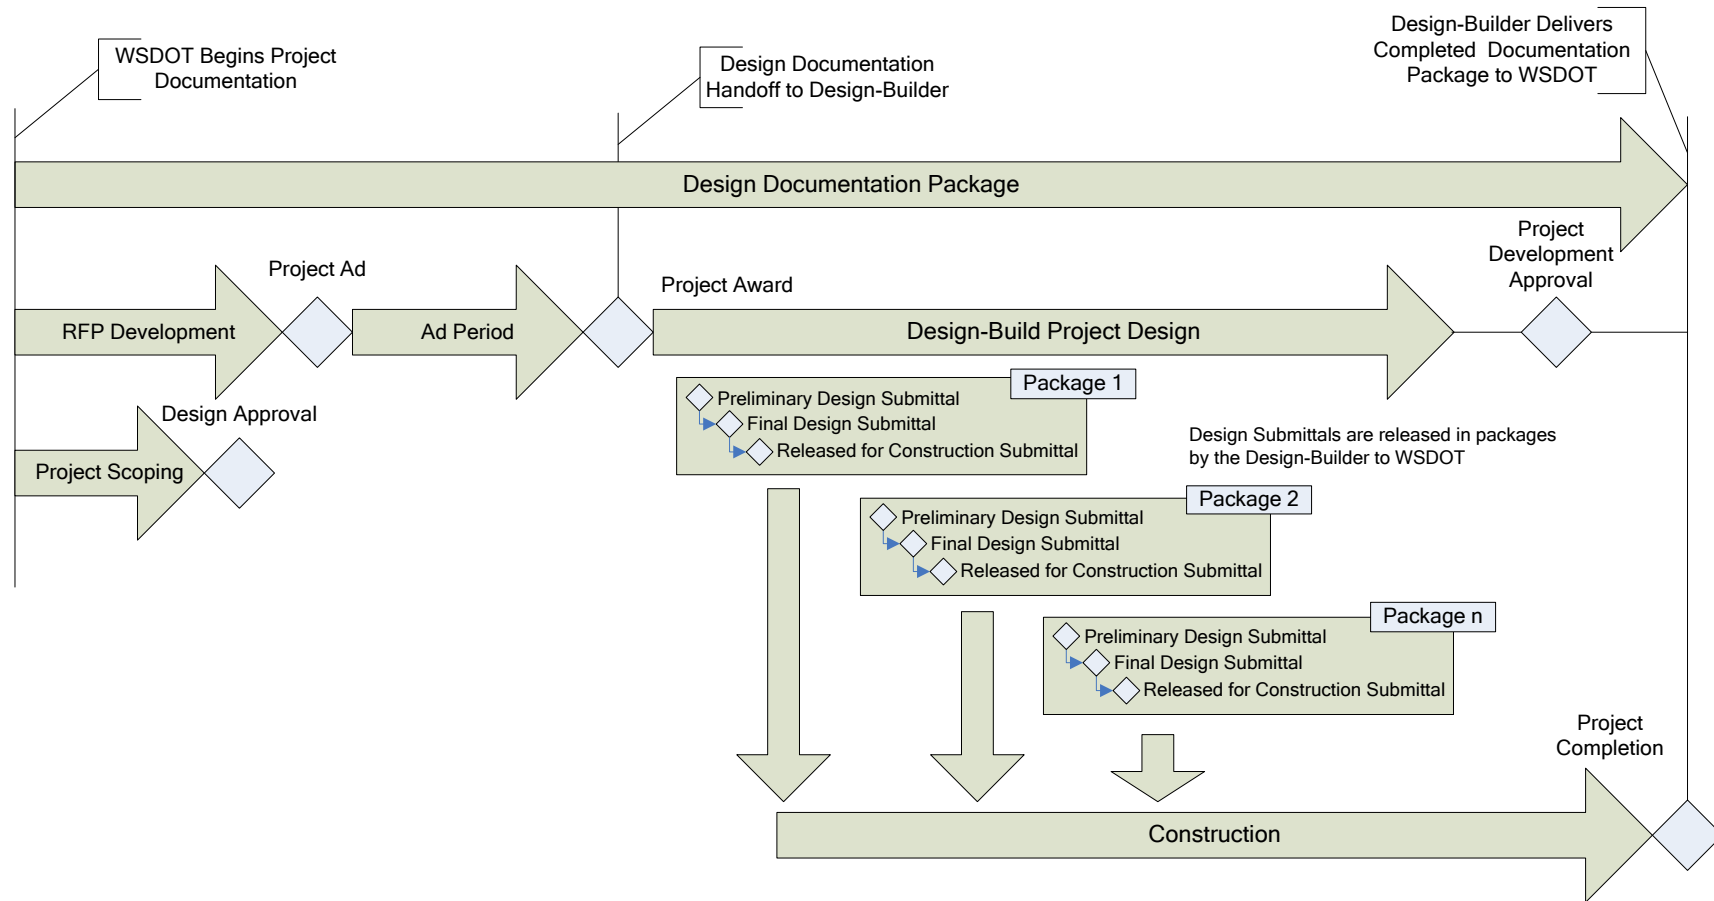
WSDOT Begins Project Documentation

Design Documentation Handoff to Design-Builder

Design-Builder Delivers Completed Documentation Package to WSDOT

Design Documentation Package

Project Development Approval

Project Ad

Project Award

RFP Development

Ad Period

Design-Build Project Design

Package 1

Preliminary Design Submittal
Final Design Submittal
Released for Construction Submittal

Design Approval

Project Scoping

Design Submittals are released in packages by the Design-Builder to WSDOT

Package 2

Preliminary Design Submittal
Final Design Submittal
Released for Construction Submittal

Package n

Preliminary Design Submittal
Final Design Submittal
Released for Construction Submittal

Project Completion

Construction